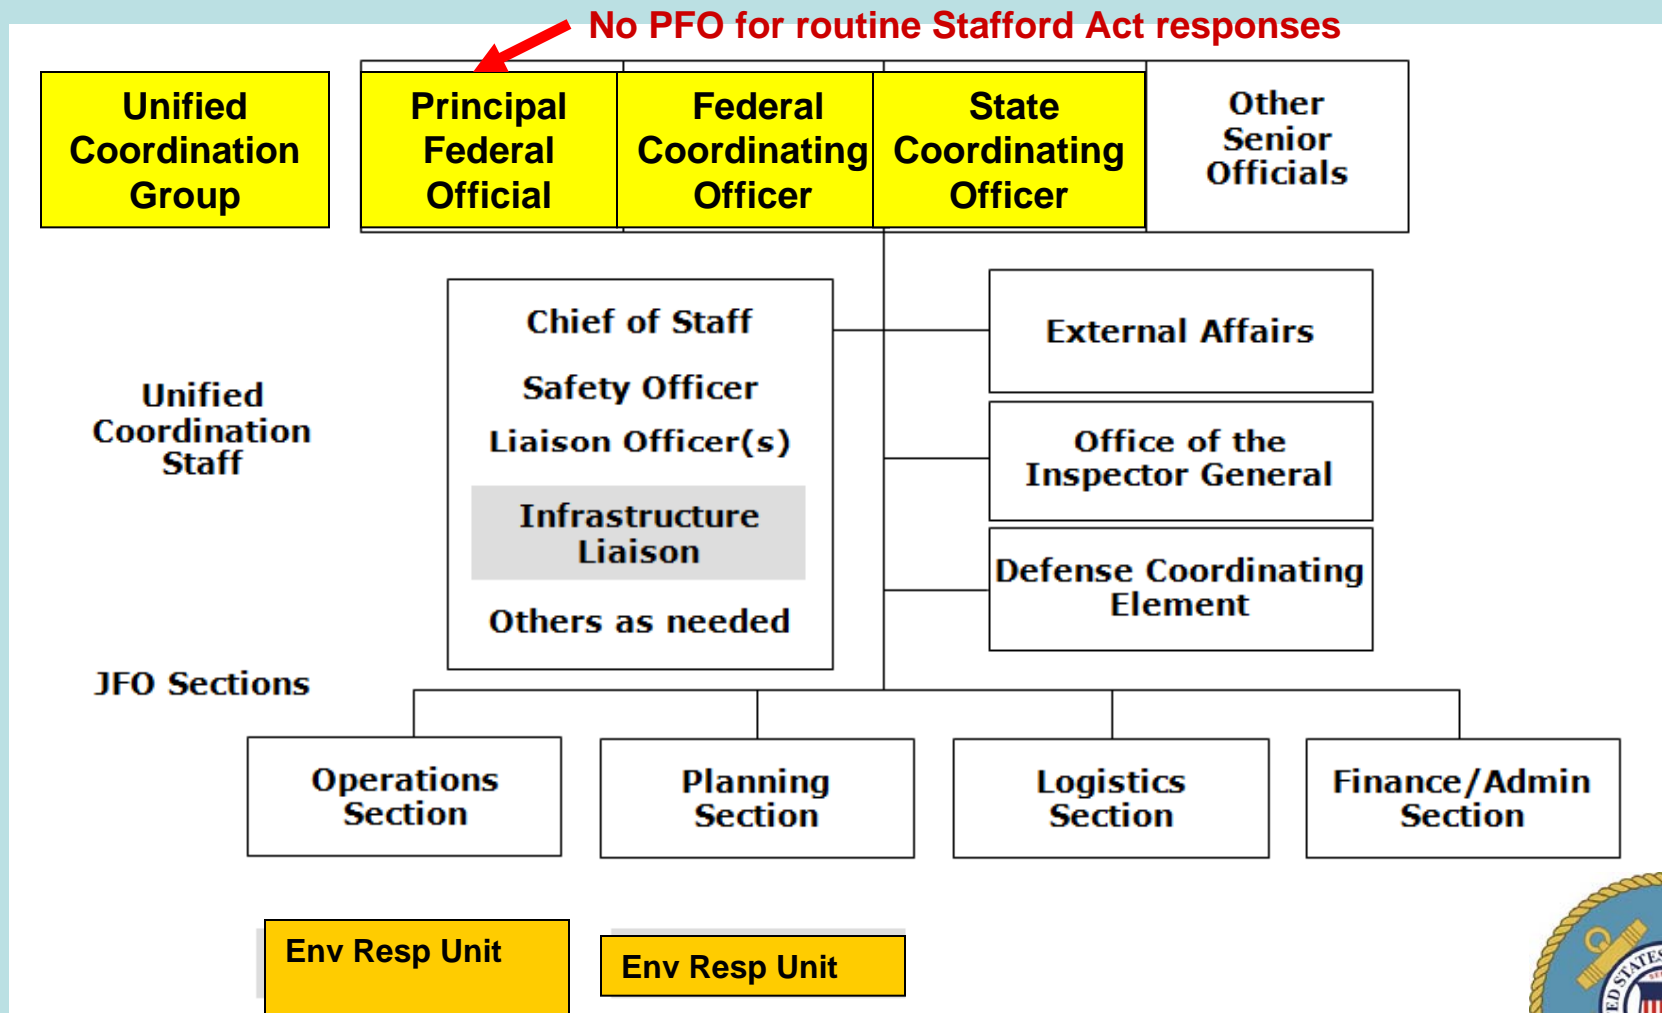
No PFO for routine Stafford Act responses

Unified Coordination Group

Principal Federal Official

Federal Coordinating Officer

State Coordinating Officer

Other Senior Officials

Unified Coordination Staff

Chief of Staff

Safety Officer

Liaison Officer(s)

Infrastructure Liaison

Others as needed

External Affairs

Office of the Inspector General

Defense Coordinating Element

JFO Sections

Operations Section

Planning Section

Logistics Section

Finance/Admin Section

Env Resp Unit

Env Resp Unit